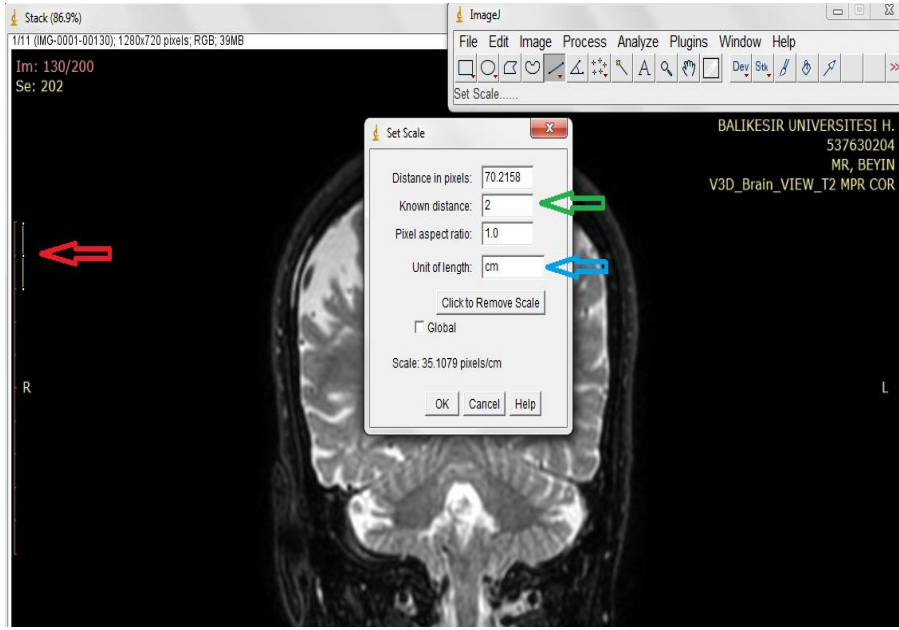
Stack (86.9%)

1/11 (IMG-0001-00130); 1280x720 pixels; RGB; 39MB

Im: 130/200
Se: 202

ImageJ

File Edit Image Process Analyze Plugins Window Help

Dev Stk

Set Scale......

BALIKESIR UNIVERSITESI H.
537630204
MR, BEYIN
V3D_Brain_VIEW_T2 MPR COR

Set Scale

Distance in pixels: 70.2158
Known distance: 2
Pixel aspect ratio: 1.0
Unit of length: cm

Click to Remove Scale

Global

Scale: 35.1079 pixels/cm

OK Cancel Help

R

L